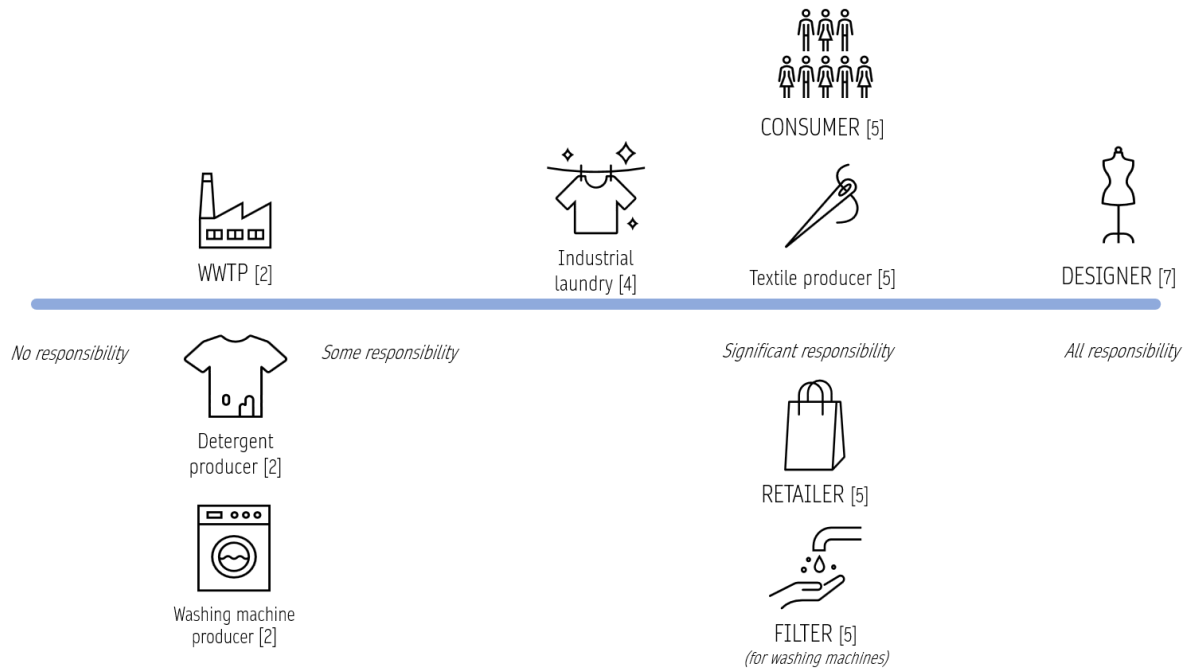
CONSUMER [5]

WWTP [2]

Industrial laundry [4]

Textile producer [5]

DESIGNER [7]

No responsibility

Some responsibility

Significant responsibility

All responsibility

Detergent producer [2]

RETAILER [5]

Washing machine producer [2]

FILTER [5]
(for washing machines)